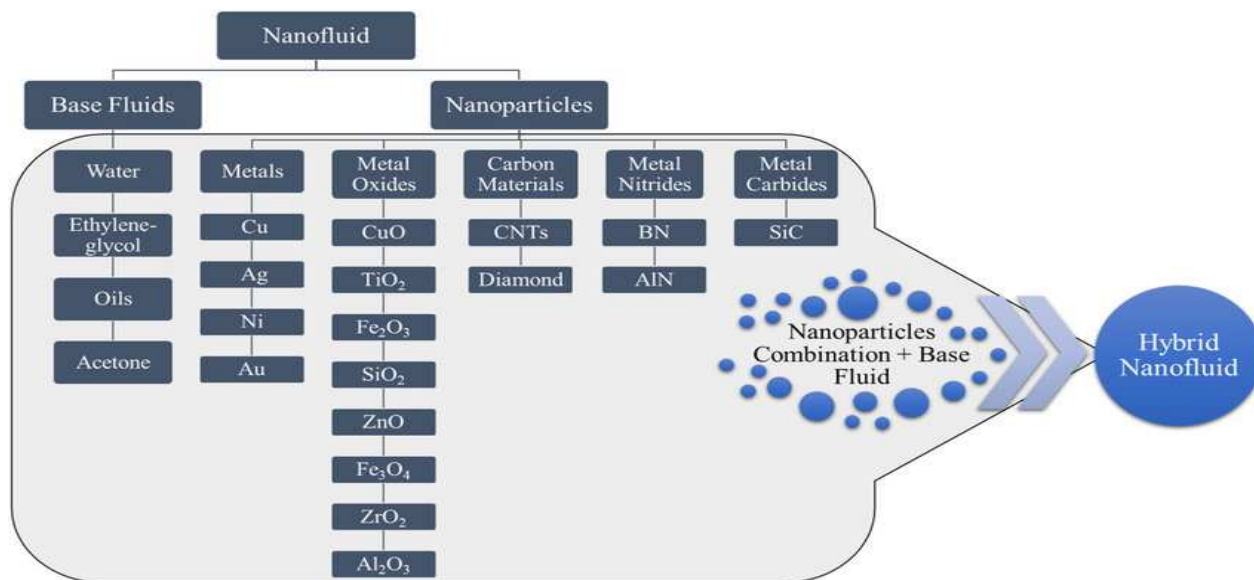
Nanofluid

Base Fluids

Nanoparticles

Water

Ethylene-glycol

Oils

Acetone

Metals

Cu

Ag

Ni

Au

Metal Oxides

CuO

$TiO_2$

$Fe_2O_3$

$SiO_2$

ZnO

$Fe_3O_4$

$ZrO_2$

$Al_2O_3$

Carbon Materials

CNTs

Diamond

Metal Nitrides

BN

AlN

Metal Carbides

SiC

Nanoparticles Combination + Base Fluid

Hybrid Nanofluid